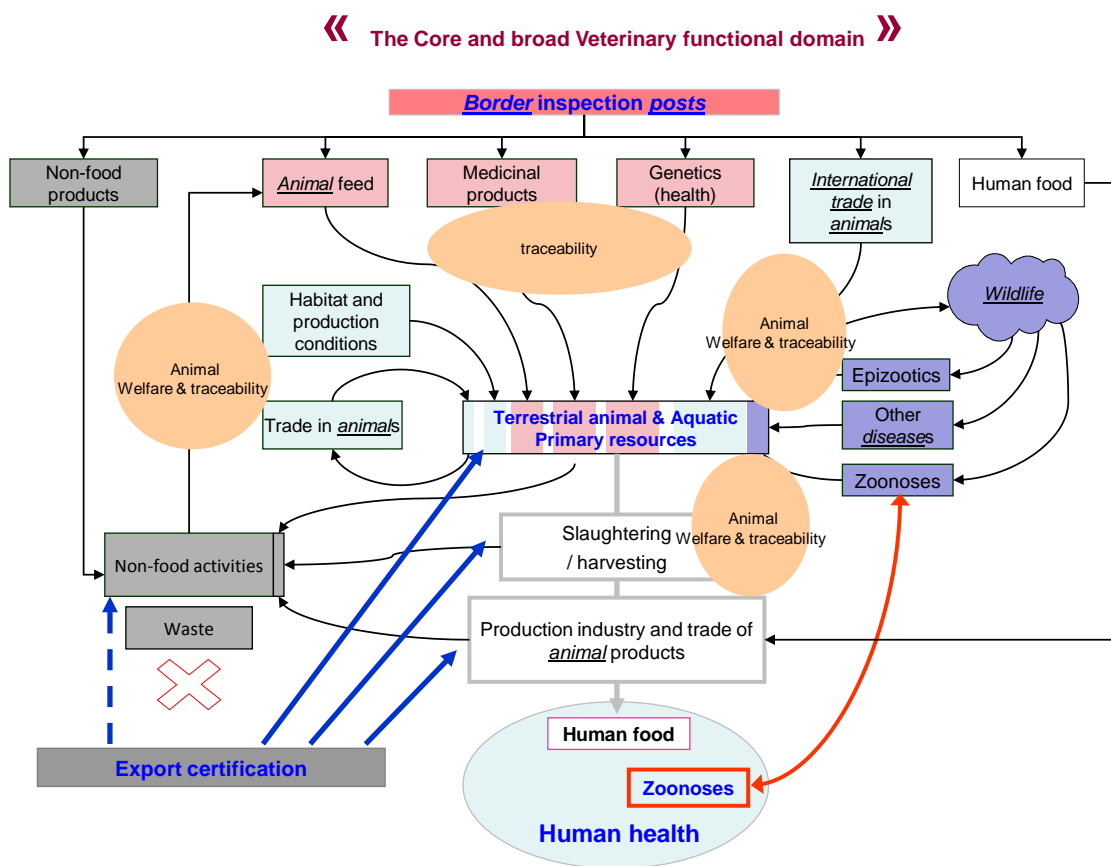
« The Core and broad Veterinary functional domain »

Border inspection posts

Non-food products

Animal feed

Medicinal products

Genetics (health)

International trade in animals

Human food

traceability

Habitat and production conditions

Animal Welfare & traceability

Animal Welfare & traceability

Wildlife

Epizootics

Trade in animals

Terrestrial animal & Aquatic Primary resources

Other diseases

Zoonoses

Animal Welfare & traceability

Slaughtering / harvesting

Non-food activities

Waste

Production industry and trade of animal products

Human food

Export certification

Zoonoses

Human health